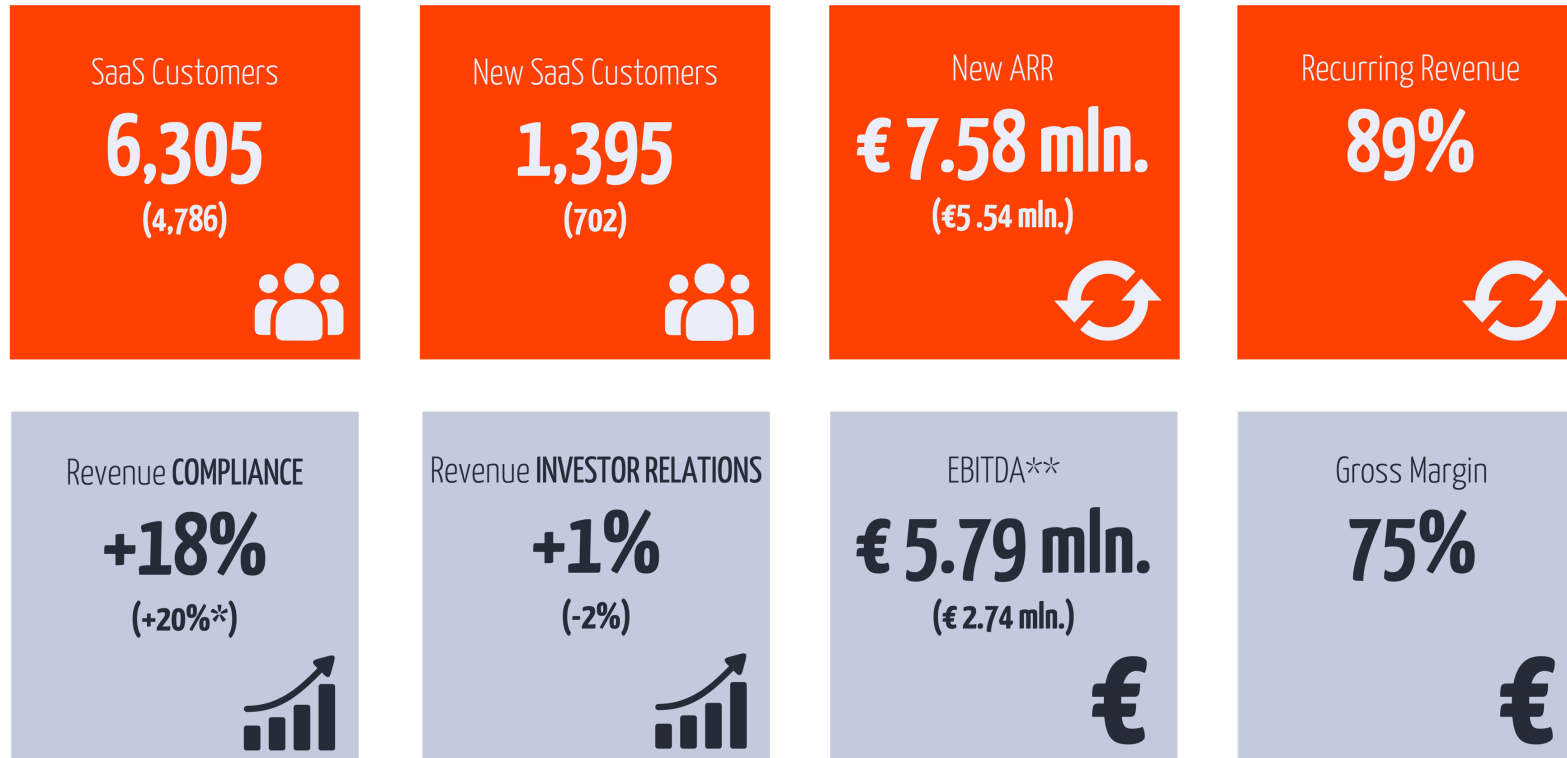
SaaS Customers
6,305
(4,786)

New SaaS Customers
1,395
(702)

New ARR
€ 7.58 mln.
(€5 .54 mln.)

Recurring Revenue
89%

Revenue COMPLIANCE
+18%
(+20%*)

Revenue INVESTOR RELATIONS
+1%
(-2%)

EBITDA**
€ 5.79 mln.
(€ 2.74 mln.)

Gross Margin
75%